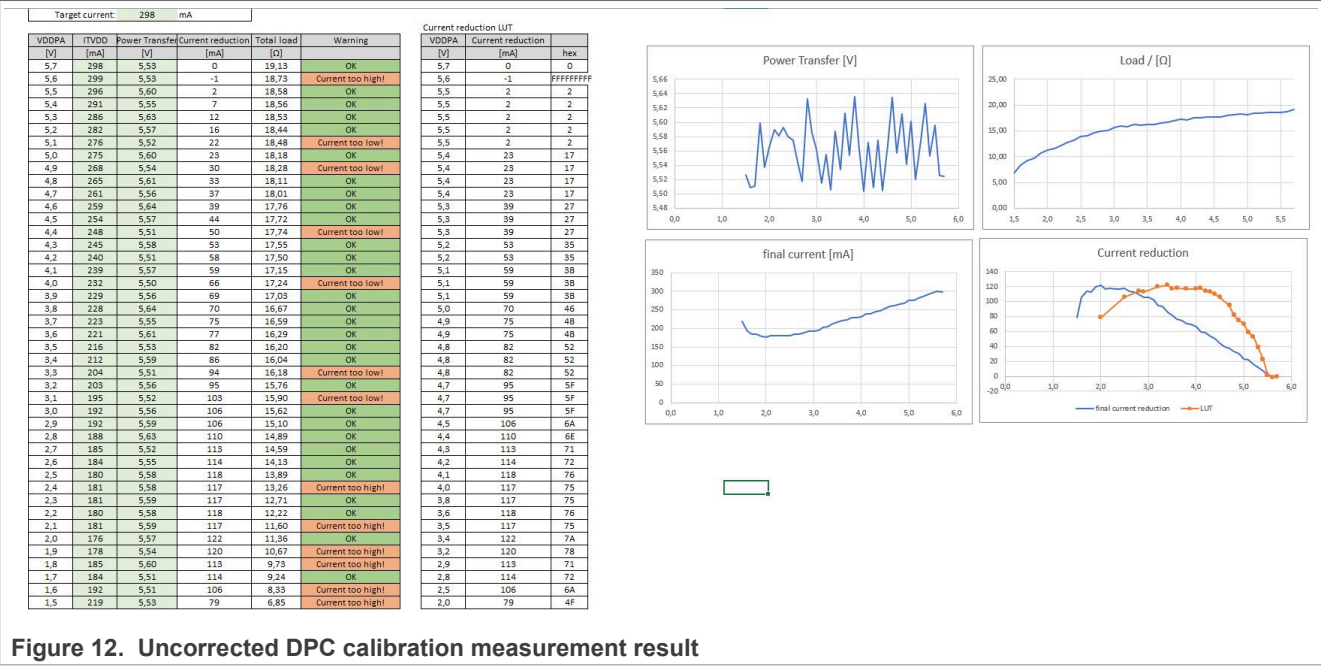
| Target current: | 298 | mA |
|---|---|---|

| VDDPA | ITVDD | Power Transfer | Current reduction | Total load | Warning |
|---|---|---|---|---|---|
| [V] | [mA] | [V] | [mA] | [Ω] | |
| 5,7 | 298 | 5,53 | 0 | 19,13 | OK |
| 5,6 | 299 | 5,53 | -1 | 18,73 | Current too high! |
| 5,5 | 296 | 5,60 | 2 | 18,58 | OK |
| 5,4 | 291 | 5,55 | 7 | 18,56 | OK |
| 5,3 | 286 | 5,63 | 12 | 18,53 | OK |
| 5,2 | 282 | 5,57 | 16 | 18,44 | OK |
| 5,1 | 276 | 5,52 | 22 | 18,48 | Current too low! |
| 5,0 | 275 | 5,60 | 23 | 18,18 | OK |
| 4,9 | 268 | 5,54 | 30 | 18,28 | Current too low! |
| 4,8 | 265 | 5,61 | 33 | 18,11 | OK |
| 4,7 | 261 | 5,56 | 37 | 18,01 | OK |
| 4,6 | 259 | 5,64 | 39 | 17,76 | OK |
| 4,5 | 254 | 5,57 | 44 | 17,72 | OK |
| 4,4 | 248 | 5,51 | 50 | 17,74 | Current too low! |
| 4,3 | 245 | 5,58 | 53 | 17,55 | OK |
| 4,2 | 240 | 5,51 | 58 | 17,50 | OK |
| 4,1 | 239 | 5,57 | 59 | 17,15 | OK |
| 4,0 | 232 | 5,50 | 66 | 17,24 | Current too low! |
| 3,9 | 229 | 5,56 | 69 | 17,03 | OK |
| 3,8 | 228 | 5,64 | 70 | 16,67 | OK |
| 3,7 | 223 | 5,55 | 75 | 16,59 | OK |
| 3,6 | 221 | 5,61 | 77 | 16,29 | OK |
| 3,5 | 216 | 5,53 | 82 | 16,20 | OK |
| 3,4 | 212 | 5,59 | 86 | 16,04 | OK |
| 3,3 | 204 | 5,51 | 94 | 16,18 | Current too low! |
| 3,2 | 203 | 5,56 | 95 | 15,76 | OK |
| 3,1 | 195 | 5,52 | 103 | 15,90 | Current too low! |
| 3,0 | 192 | 5,56 | 106 | 15,62 | OK |
| 2,9 | 192 | 5,59 | 106 | 15,10 | OK |
| 2,8 | 188 | 5,63 | 110 | 14,89 | OK |
| 2,7 | 185 | 5,52 | 113 | 14,59 | OK |
| 2,6 | 184 | 5,55 | 114 | 14,13 | OK |
| 2,5 | 180 | 5,58 | 118 | 13,89 | OK |
| 2,4 | 181 | 5,58 | 117 | 13,26 | Current too high! |
| 2,3 | 181 | 5,59 | 117 | 12,71 | OK |
| 2,2 | 180 | 5,58 | 118 | 12,22 | OK |
| 2,1 | 181 | 5,59 | 117 | 11,60 | Current too high! |
| 2,0 | 176 | 5,57 | 122 | 11,36 | OK |
| 1,9 | 178 | 5,54 | 120 | 10,67 | Current too high! |
| 1,8 | 185 | 5,60 | 113 | 9,73 | Current too high! |
| 1,7 | 184 | 5,51 | 114 | 9,24 | OK |
| 1,6 | 192 | 5,51 | 106 | 8,33 | Current too high! |
| 1,5 | 219 | 5,53 | 79 | 6,85 | Current too high! |

Current reduction LUT

| VDDPA | Current reduction | hex |
|---|---|---|
| [V] | [mA] | |
| 5,7 | 0 | 0 |
| 5,6 | -1 | FFFFFFFF |
| 5,5 | 2 | 2 |
| 5,5 | 2 | 2 |
| 5,5 | 2 | 2 |
| 5,5 | 2 | 2 |
| 5,5 | 2 | 2 |
| 5,4 | 23 | 17 |
| 5,4 | 23 | 17 |
| 5,4 | 23 | 17 |
| 5,4 | 23 | 17 |
| 5,3 | 39 | 27 |
| 5,3 | 39 | 27 |
| 5,3 | 39 | 27 |
| 5,2 | 53 | 35 |
| 5,2 | 53 | 35 |
| 5,1 | 59 | 3B |
| 5,1 | 59 | 3B |
| 5,1 | 59 | 3B |
| 5,0 | 70 | 46 |
| 4,9 | 75 | 4B |
| 4,9 | 75 | 4B |
| 4,8 | 82 | 52 |
| 4,8 | 82 | 52 |
| 4,8 | 82 | 52 |
| 4,7 | 95 | 5F |
| 4,7 | 95 | 5F |
| 4,7 | 95 | 5F |
| 4,5 | 106 | 6A |
| 4,4 | 110 | 6E |
| 4,3 | 113 | 71 |
| 4,2 | 114 | 72 |
| 4,1 | 118 | 76 |
| 4,0 | 117 | 75 |
| 3,8 | 117 | 75 |
| 3,6 | 118 | 76 |
| 3,5 | 117 | 75 |
| 3,4 | 122 | 7A |
| 3,2 | 120 | 78 |
| 2,9 | 113 | 71 |
| 2,8 | 114 | 72 |
| 2,5 | 106 | 6A |
| 2,0 | 79 | 4F |

Power Transfer [V]
5,66 5,64 5,62 5,60 5,58 5,56 5,54 5,52 5,50 5,48
0,0 1,0 2,0 3,0 4,0 5,0 6,0

Load / [Ω]
25,00 20,00 15,00 10,00 5,00 0,00
1,5 2,0 2,5 3,0 3,5 4,0 4,5 5,0 5,5

final current [mA]
350 300 250 200 150 100 50 0
0,0 1,0 2,0 3,0 4,0 5,0 6,0

Current reduction
140 120 100 80 60 40 20 0 -20
0,0 1,0 2,0 3,0 4,0 5,0 6,0
final current reduction LUT

Figure 12. Uncorrected DPC calibration measurement result